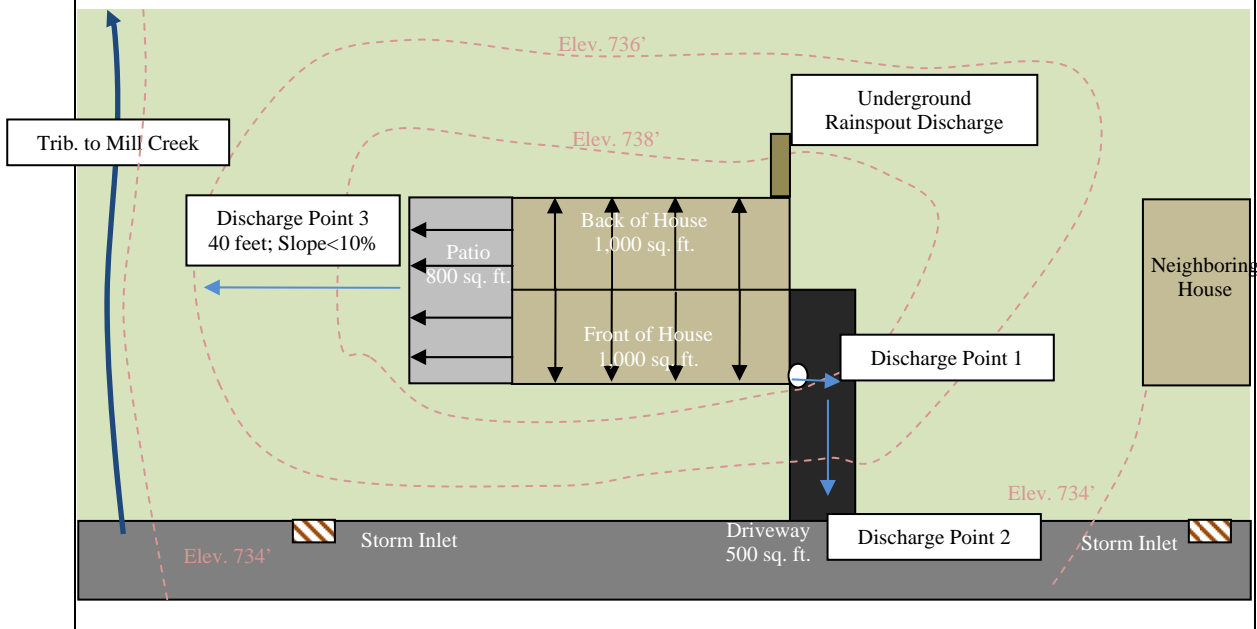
Elev. 736'

Underground Rainspout Discharge

Trib. to Mill Creek

Elev. 738'

Discharge Point 3
40 feet; Slope<10%

Patio
800 sq. ft.

Back of House
1,000 sq. ft.

Neighboring House

Front of House
1,000 sq. ft.

Discharge Point 1

Elev. 734'

Storm Inlet

Elev. 734'

Driveway
500 sq. ft.

Discharge Point 2

Storm Inlet